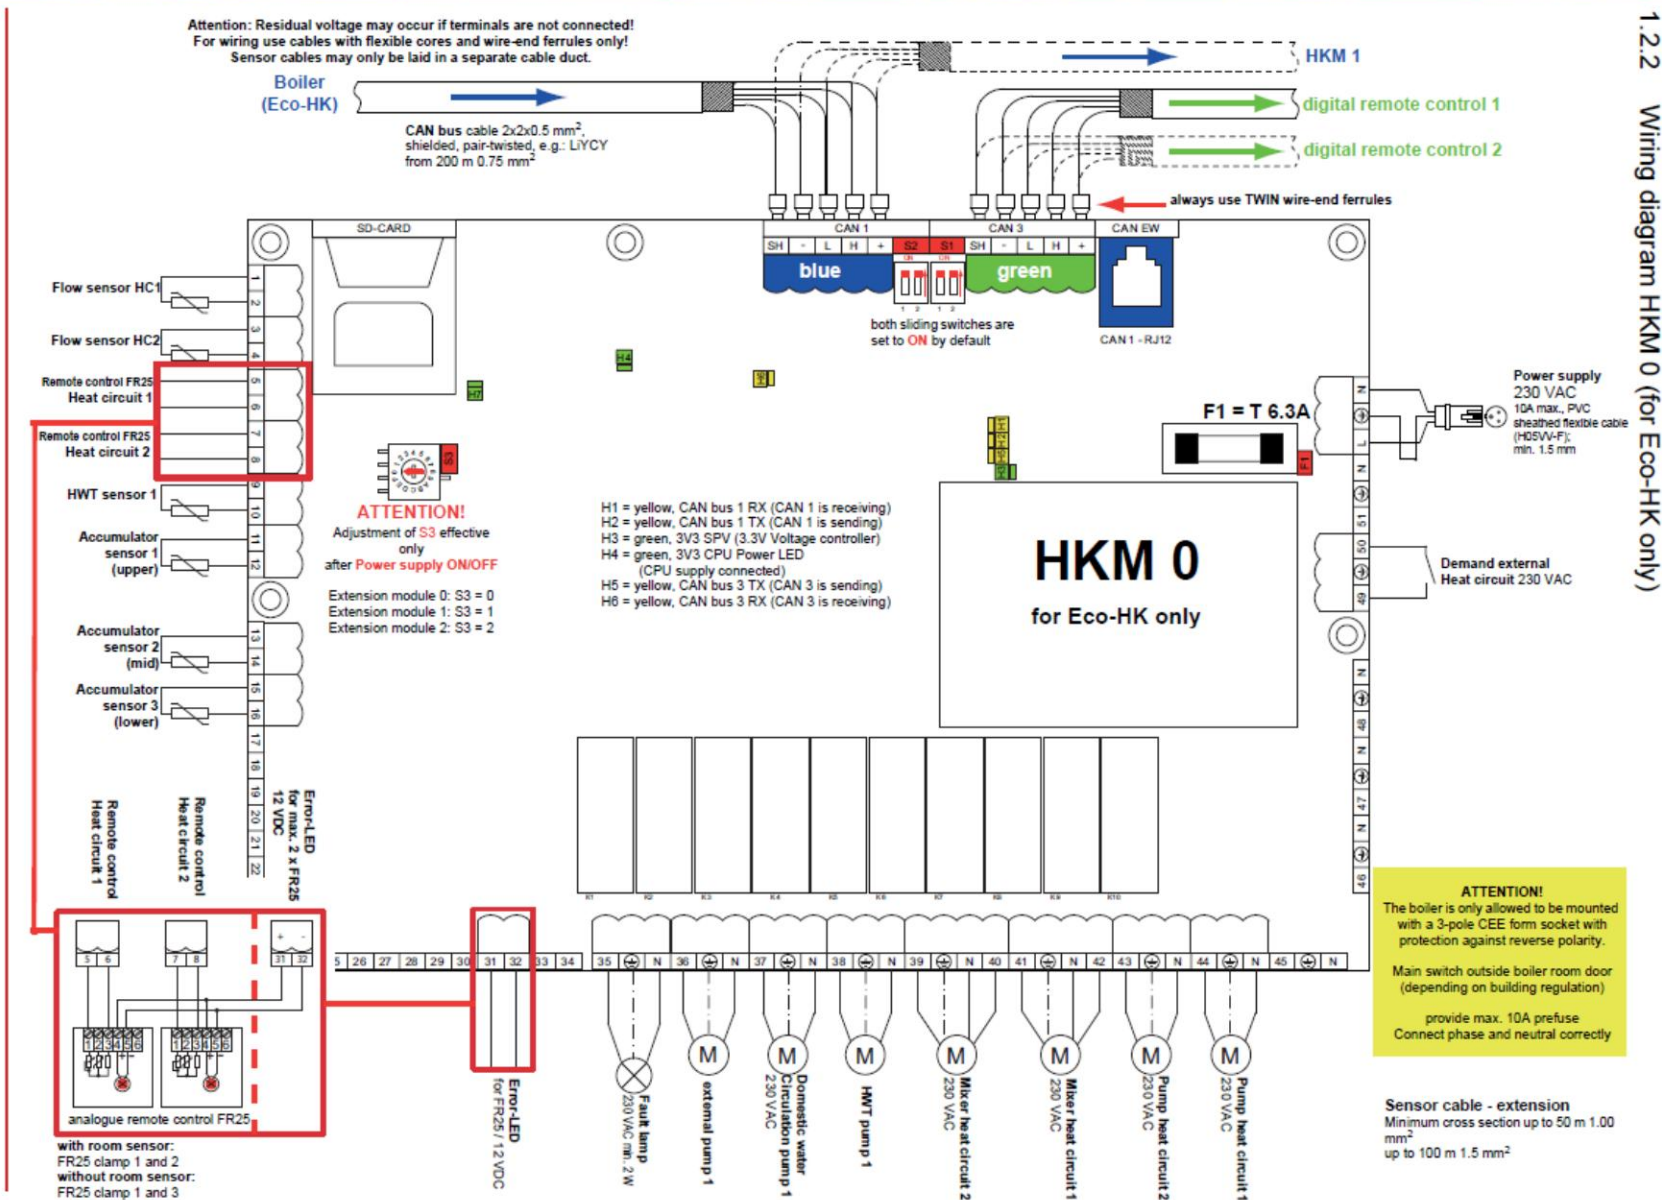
1.2.2 Wiring diagram HKM 0 (for Eco-HK only)

Attention: Residual voltage may occur if terminals are not connected!
For wiring use cables with flexible cores and wire-end ferrules only!
Sensor cables may only be laid in a separate cable duct.

Boiler (Eco-HK)

CAN bus cable 2x2x0.5 mm², shielded, pair-twisted, e.g.: LiYCY from 200 m 0.75 mm²

HKM 1
digital remote control 1
digital remote control 2
always use TWIN wire-end ferrules

SD-CARD
CAN 1
SH - L H +
S2 S1
blue
CAN 3
SH - L H +
green
CAN EW
both sliding switches are set to ON by default
CAN 1 - RJ12

Flow sensor HC1
Flow sensor HC2
Remote control FR25 Heat circuit 1
Remote control FR25 Heat circuit 2
HWT sensor 1
Accumulator sensor 1 (upper)
Accumulator sensor 2 (mid)
Accumulator sensor 3 (lower)

1 2 3 4 5 6 7 8 9 10 11 12 13 14 15 16 17 18 19 20 21 22

H4
H3
H1 H2 H5 H6
S3

ATTENTION!
Adjustment of S3 effective only after Power supply ON/OFF

Extension module 0: S3 = 0
Extension module 1: S3 = 1
Extension module 2: S3 = 2

H1 = yellow, CAN bus 1 RX (CAN 1 is receiving)
H2 = yellow, CAN bus 1 TX (CAN 1 is sending)
H3 = green, 3V3 SPV (3.3V Voltage controller)
H4 = green, 3V3 CPU Power LED (CPU supply connected)
H5 = yellow, CAN bus 3 TX (CAN 3 is sending)
H6 = yellow, CAN bus 3 RX (CAN 3 is receiving)

F1 = T 6.3A
F1

HKM 0
for Eco-HK only

Power supply 230 VAC
10A max., PVC sheathed flexible cable (H05VV-F); min. 1.5 mm

Demand external Heat circuit 230 VAC

N L 51 50 49 N 48 N 47 N 46

K1 K2 K3 K4 K5 K6 K7 K8 K9 K10

Remote control Heat circuit 1
Remote control Heat circuit 2
Error-LED for max. 2 x FR25 12 VDC

5 6 7 8 31 32
1 2 3 4 5 6
analogue remote control FR25
with room sensor: FR25 clamp 1 and 2
without room sensor: FR25 clamp 1 and 3

5 26 27 28 29 30 31 32 33 34 35 N 36 N 37 N 38 N 39 N 40 41 N 42 43 N 44 N 45 N

Error-LED for FR25 / 12 VDC
Fault lamp 230 VAC max. 2W
external pump 1
Domestic water Circulation pump 1 230 VAC
HWT pump 1
Mixer heat circuit 2 230 VAC
Mixer heat circuit 1 230 VAC
Pump heat circuit 2 230 VAC
Pump heat circuit 1 230 VAC
M M M M M M M

ATTENTION!
The boiler is only allowed to be mounted with a 3-pole CEE form socket with protection against reverse polarity.

Main switch outside boiler room door (depending on building regulation)

provide max. 10A prefuse
Connect phase and neutral correctly

Sensor cable - extension
Minimum cross section up to 50 m 1.00 mm²
up to 100 m 1.5 mm²